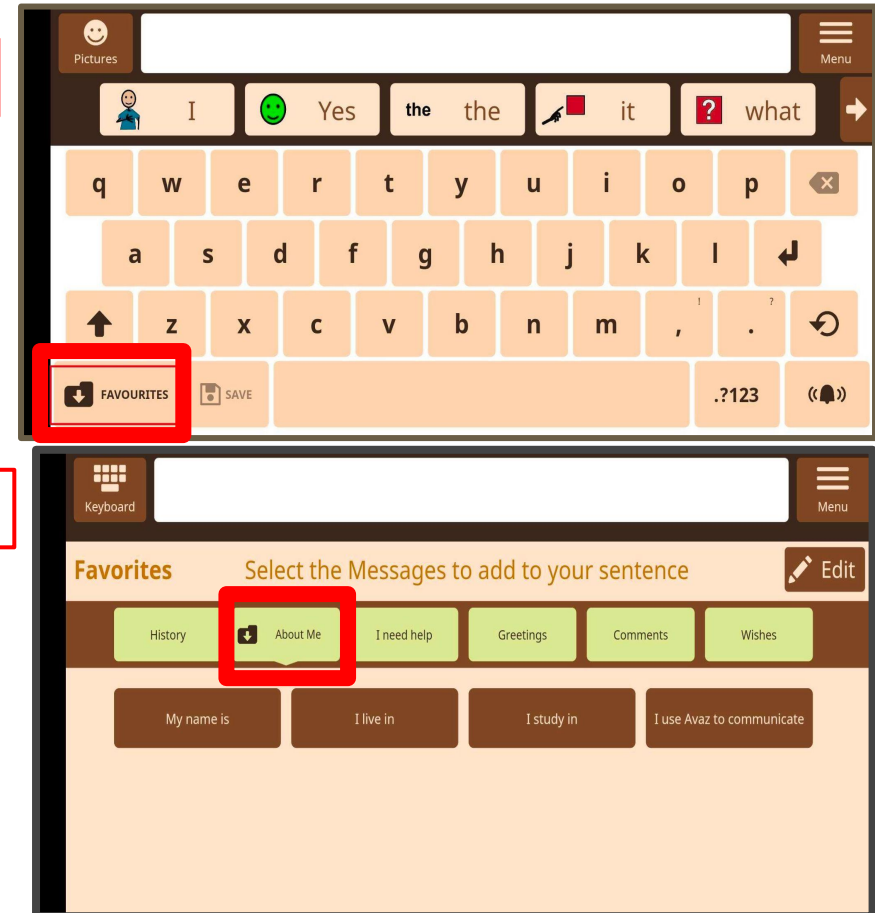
Pictures

Menu

I Yes the the it ? what

q w e r t y u i o p

a s d f g h j k l

z x c v b n m ! , ? .

FAVOURITES SAVE .?123

Keyboard

Menu

Favorites Select the Messages to add to your sentence Edit

History About Me I need help Greetings Comments Wishes

My name is I live in I study in I use Avaz to communicate